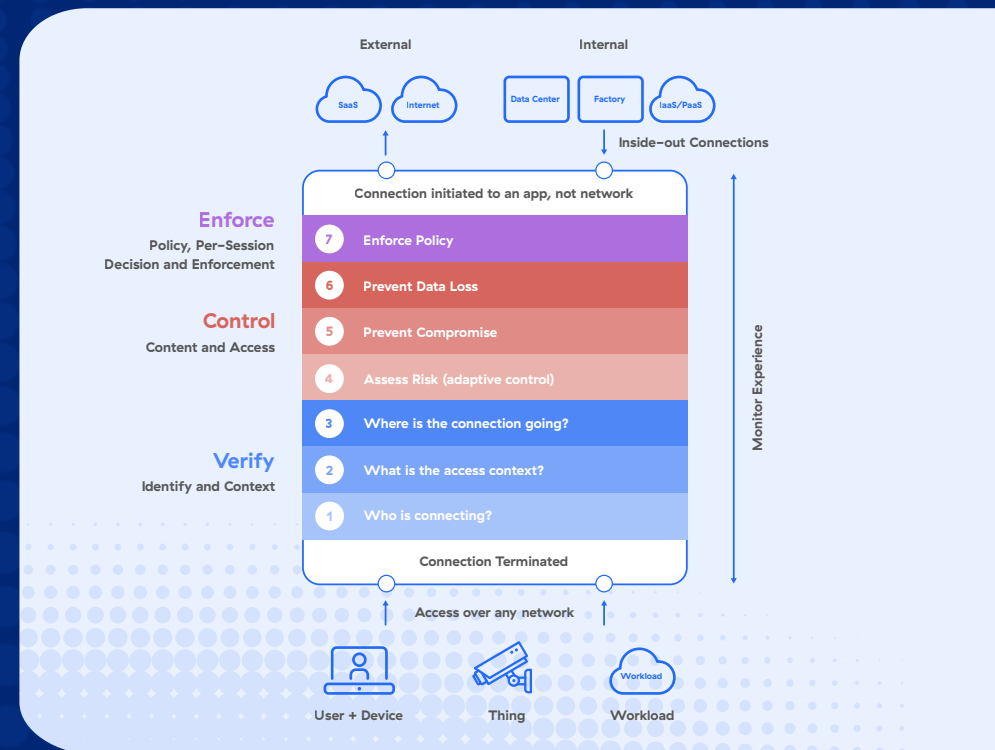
External

Internal

SaaS

Internet

Data Center

Factory

IaaS/PaaS

Inside-out Connections

Connection initiated to an app, not network

Enforce
Policy, Per-Session Decision and Enforcement

7 Enforce Policy

6 Prevent Data Loss

Control
Content and Access

5 Prevent Compromise

4 Assess Risk (adaptive control)

3 Where is the connection going?

Verify
Identify and Context

2 What is the access context?

1 Who is connecting?

Connection Terminated

Monitor Experience

Access over any network

Workload

User + Device

Thing

Workload